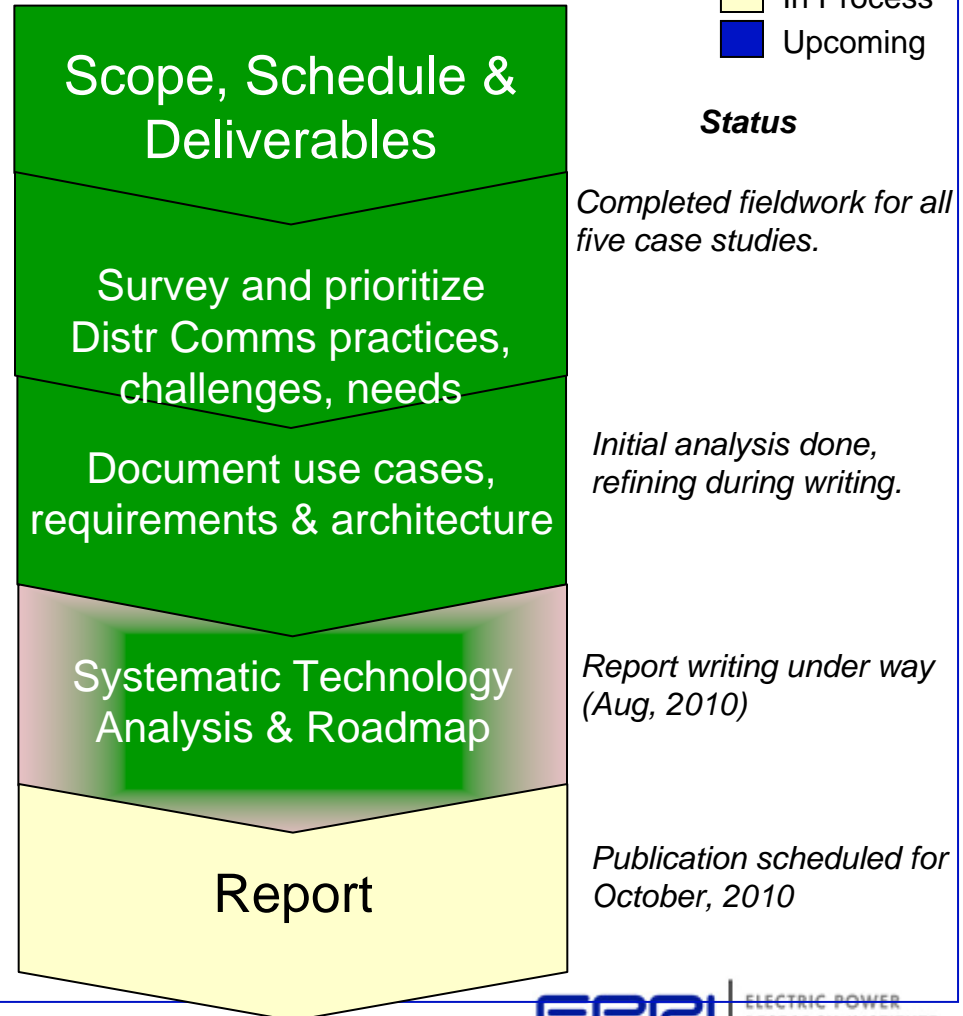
In Process
Upcoming

Scope, Schedule & Deliverables

Status

Completed fieldwork for all five case studies.

Survey and prioritize Distr Comms practices, challenges, needs

Document use cases, requirements & architecture

Initial analysis done, refining during writing.

Systematic Technology Analysis & Roadmap

Report writing under way (Aug, 2010)

Report

Publication scheduled for October, 2010

EPRI ELECTRIC POWER